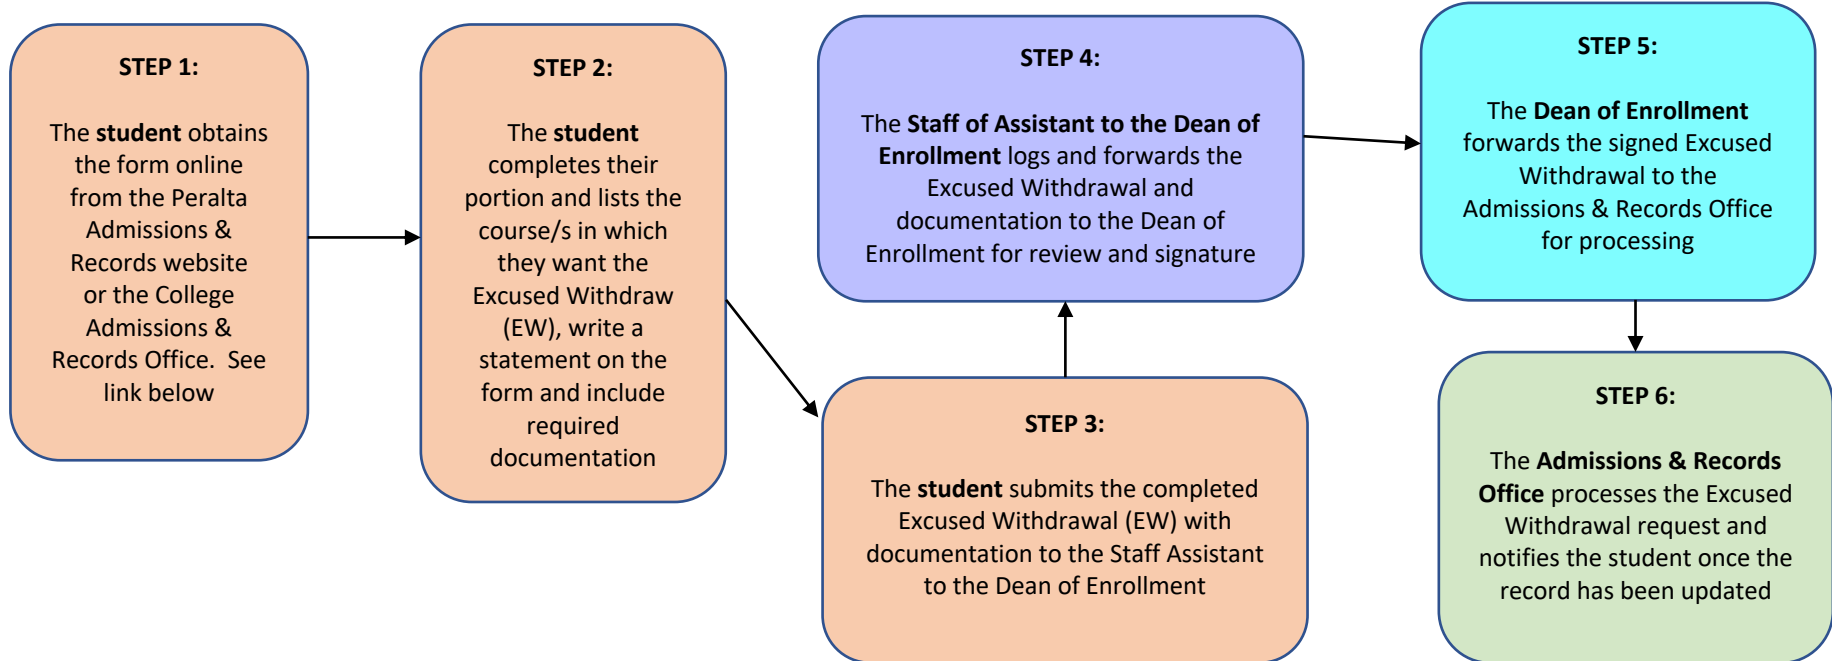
STEP 1:

The student obtains the form online from the Peralta Admissions & Records website or the College Admissions & Records Office. See link below

STEP 2:

The student completes their portion and lists the course/s in which they want the Excused Withdraw (EW), write a statement on the form and include required documentation

STEP 3:

The student submits the completed Excused Withdrawal (EW) with documentation to the Staff Assistant to the Dean of Enrollment

STEP 4:

The Staff of Assistant to the Dean of Enrollment logs and forwards the Excused Withdrawal and documentation to the Dean of Enrollment for review and signature

STEP 5:

The Dean of Enrollment forwards the signed Excused Withdrawal to the Admissions & Records Office for processing

STEP 6:

The Admissions & Records Office processes the Excused Withdrawal request and notifies the student once the record has been updated